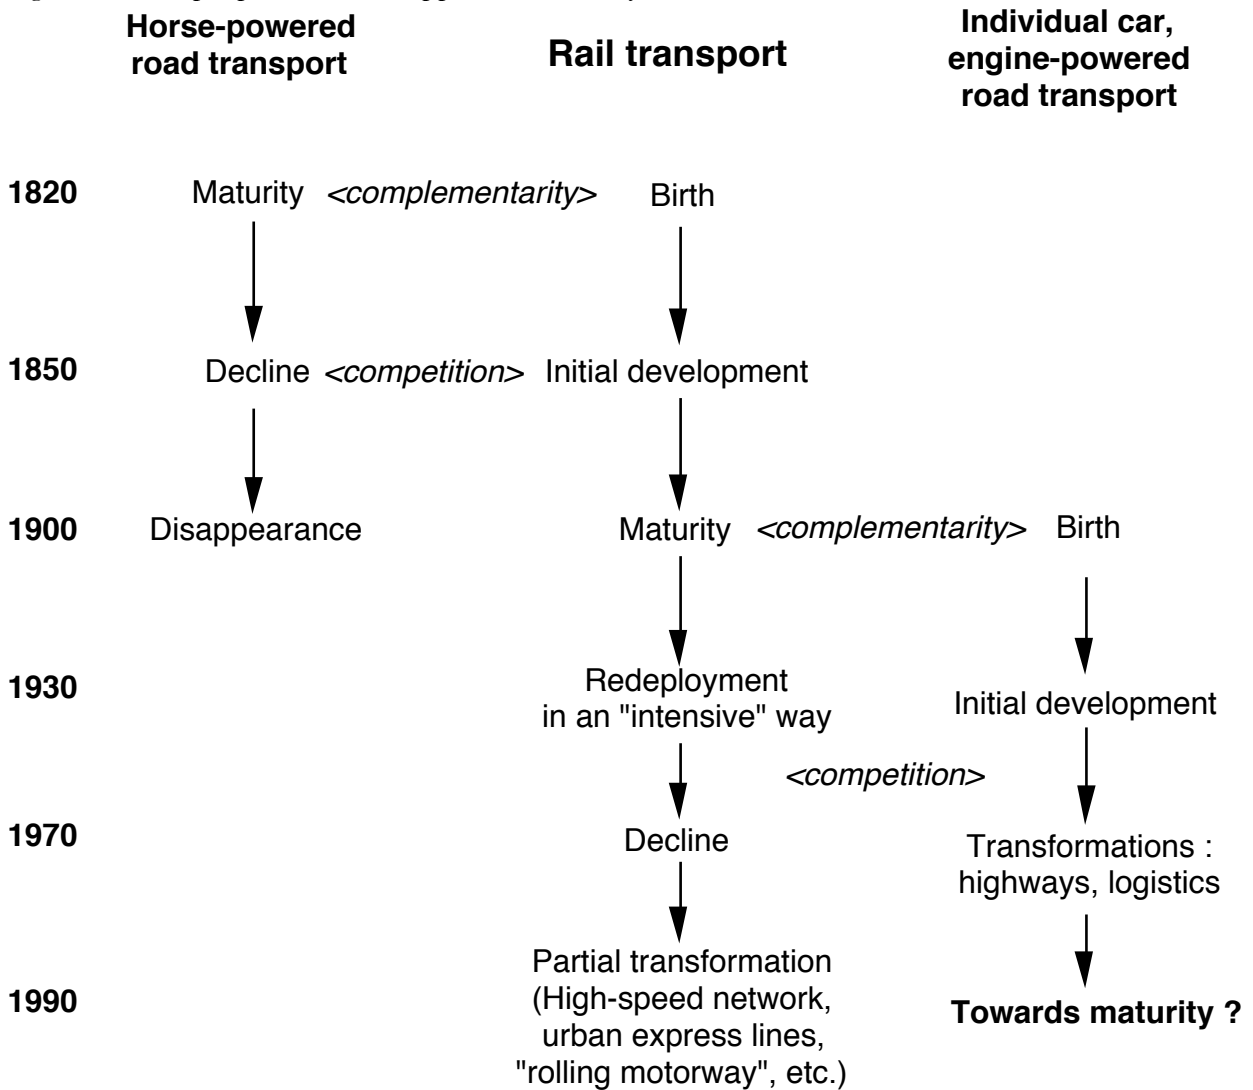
**Horse-powered road transport**

**Rail transport**

**Individual car, engine-powered road transport**

**1820** Maturity *<complementarity>* Birth

**1850** Decline *<competition>* Initial development

**1900** Disappearance Maturity *<complementarity>* Birth

**1930** Redeployment in an "intensive" way Initial development

*<competition>*

**1970** Decline Transformations : highways, logistics

**1990** Partial transformation (High-speed network, urban express lines, "rolling motorway", etc.) **Towards maturity ?**